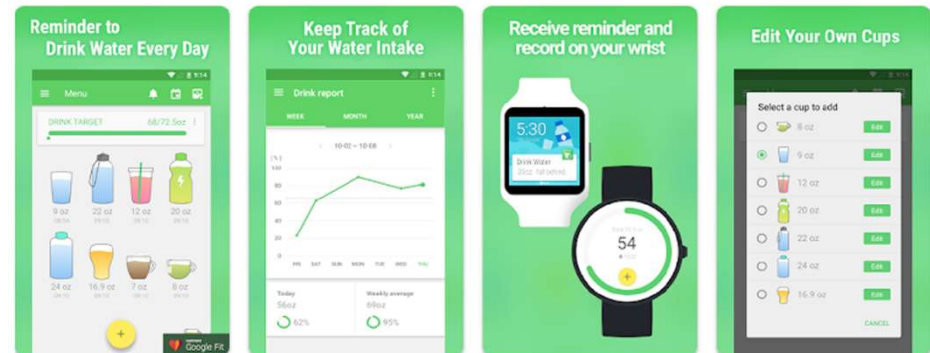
Reminder to
Drink Water Every Day

9:14
Menu
DRINK TARGET 68/72.5oz
9 oz
22 oz
12 oz
20 oz
24 oz
16.9 oz
7 oz
8 oz
+
Google Fit

Keep Track of
Your Water Intake

9:14
Drink report
WEEK MONTH YEAR
10-02 ~ 10-08
(%)
100
80
60
40
20
0
FRI SAT SUN MON TUE WED THU
Today
56oz
62%
Weekly average
69oz
95%

Receive reminder and
record on your wrist

5:30
Drink Water
54
+

Edit Your Own Cups

Select a cup to add
8 oz Edit
9 oz Edit
12 oz Edit
20 oz Edit
22 oz Edit
24 oz Edit
16.9 oz Edit
CANCEL